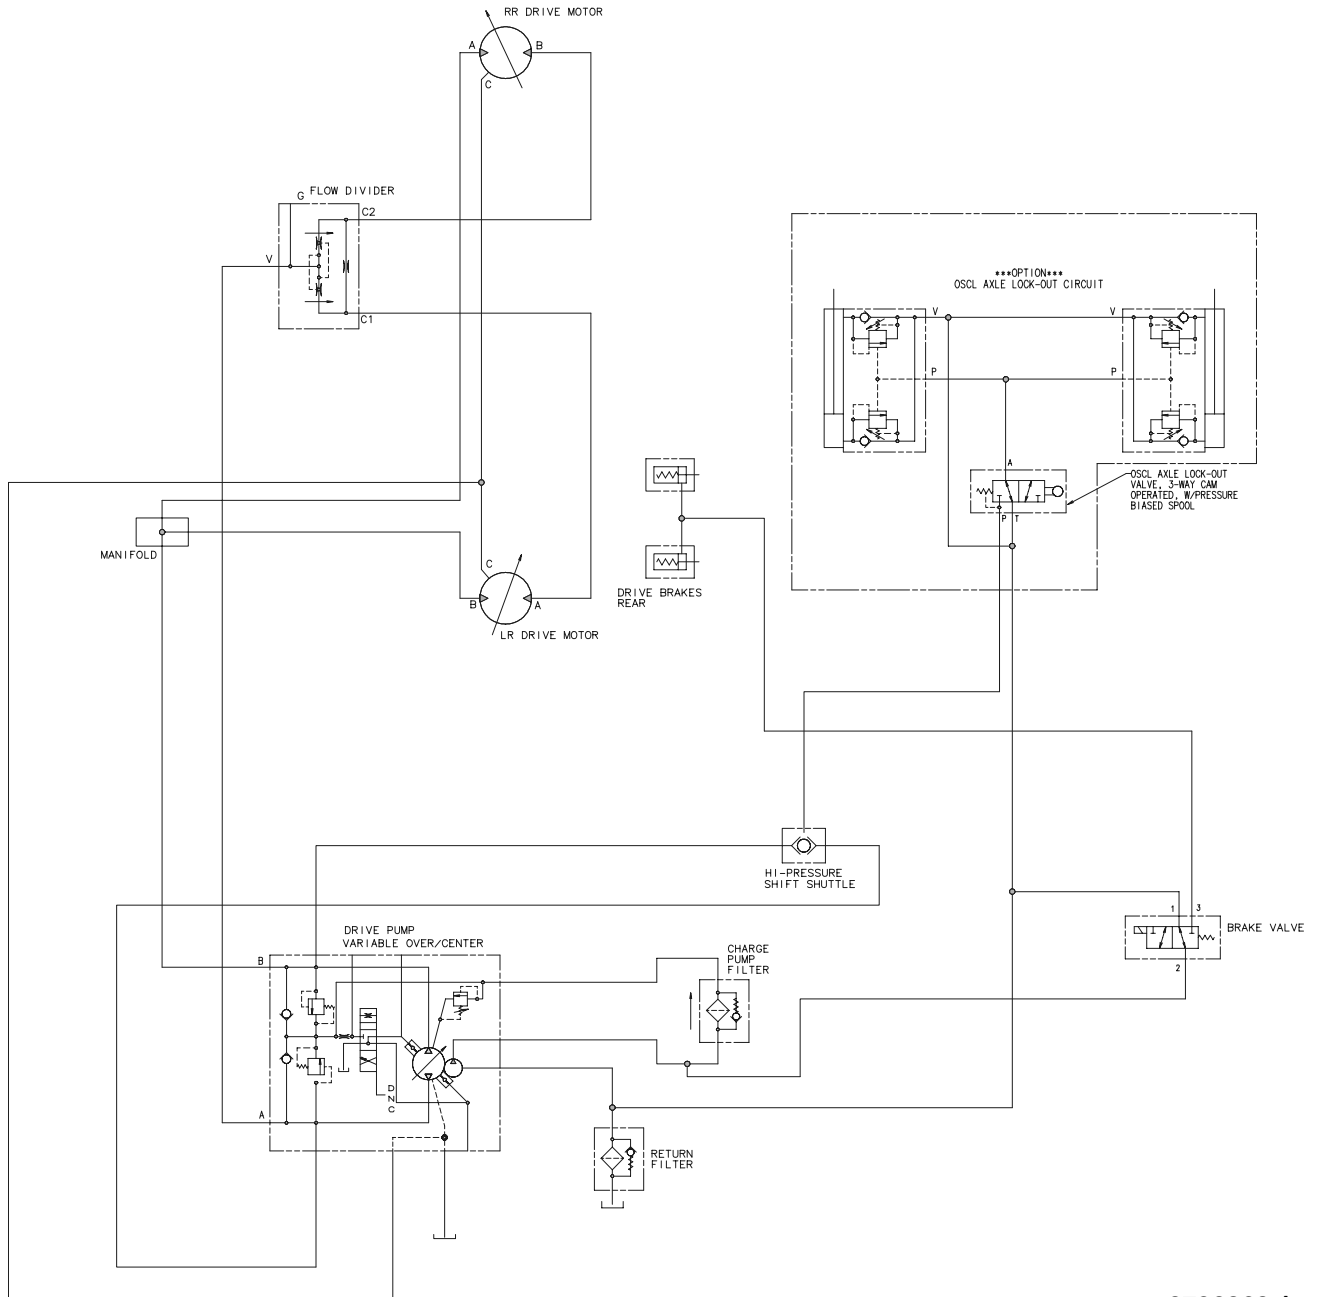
RR DRIVE MOTOR
A
B
C

G FLOW DIVIDER
C2
V
C1

***OPTION***
OSCL AXLE LOCK-OUT CIRCUIT
V
V
P
P
A
T
T
P T
OSCL AXLE LOCK-OUT VALVE, 3-WAY CAM OPERATED, W/PRESSURE BIASED SPOOL

MANIFOLD

C
B
A
LR DRIVE MOTOR

DRIVE BRAKES REAR

HI-PRESSURE SHIFT SHUTTLE

1
3
BRAKE VALVE
2

DRIVE PUMP
VARIABLE OVER/CENTER
B
A
D
N
C

CHARGE PUMP FILTER

RETURN FILTER